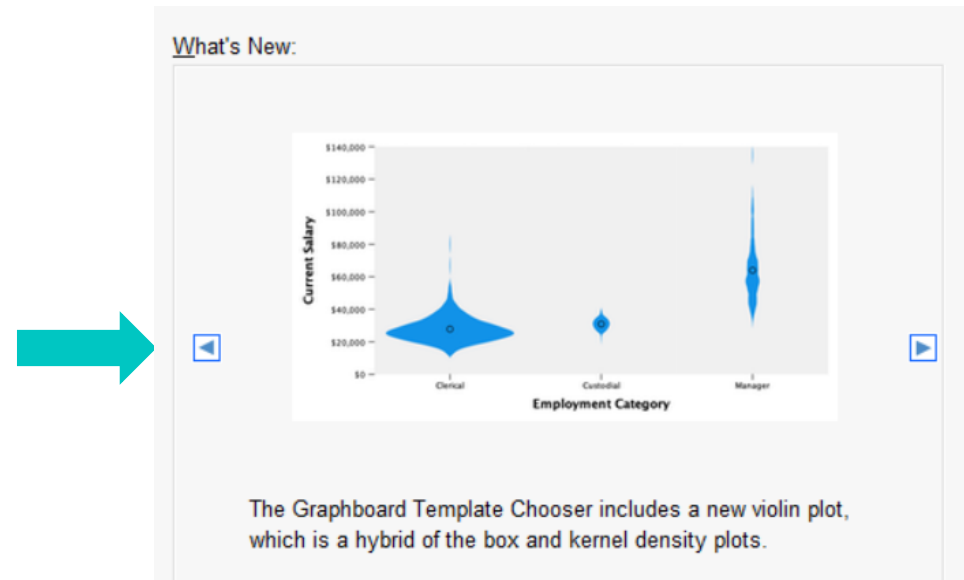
What's New:

$140,000
$120,000
$100,000
$80,000
$60,000
$40,000
$20,000
$0

Current Salary

Clerical
Custodial
Manager

Employment Category

The Graphboard Template Chooser includes a new violin plot, which is a hybrid of the box and kernel density plots.